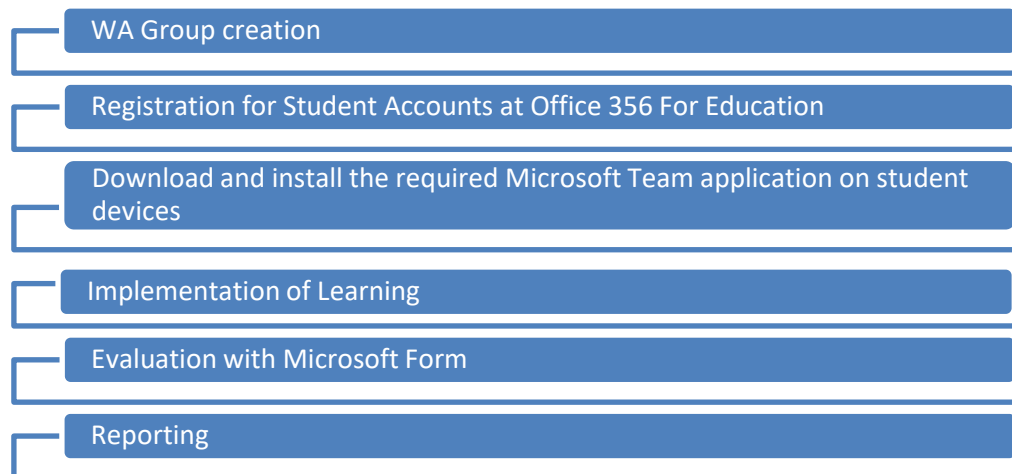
WA Group creation

Registration for Student Accounts at Office 356 For Education

Download and install the required Microsoft Team application on student devices

Implementation of Learning

Evaluation with Microsoft Form

Reporting